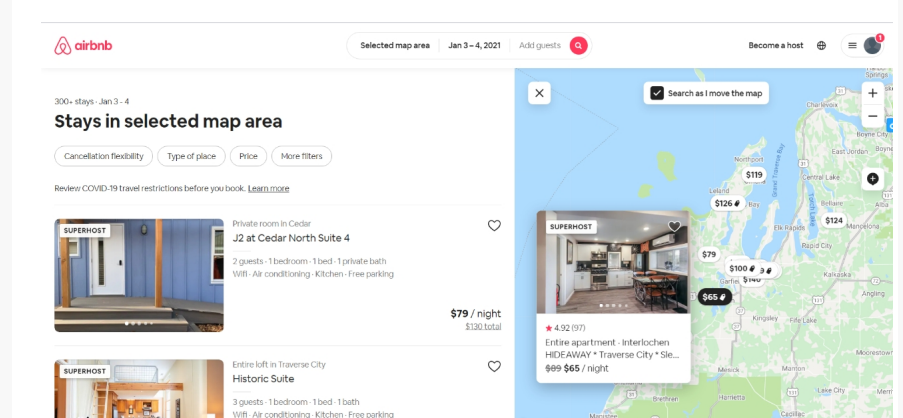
airbnb

Selected map area | Jan 3 – 4, 2021 | Add guests

Become a host

1

300+ stays · Jan 3 - 4

Stays in selected map area

Cancellation flexibility | Type of place | Price | More filters

Review COVID-19 travel restrictions before you book. Learn more

SUPERHOST

Private room in Cedar

J2 at Cedar North Suite 4

2 guests · 1 bedroom · 1 bed · 1 private bath

Wifi · Air conditioning · Kitchen · Free parking

$79 / night

$130 total

SUPERHOST

Entire loft in Traverse City

Historic Suite

3 guests · 1 bedroom · 1 bed · 1 bath

Wifi · Air conditioning · Kitchen · Free parking

Search as I move the map

Springs

Boyne City

Northport

Grand Traverse Bay

$119

Leland

$126

Central Lake

Suttons Bay

Bellaire

$124

Elk Rapids

Mancelona

Acme

Kalkaska

$79

$100

$140

$65

Kingsley

Harrietta

SUPERHOST

4.92 (97)

Entire apartment · Interlochen HIDEAWAY * Traverse City * Sle...

$89 $65 / night